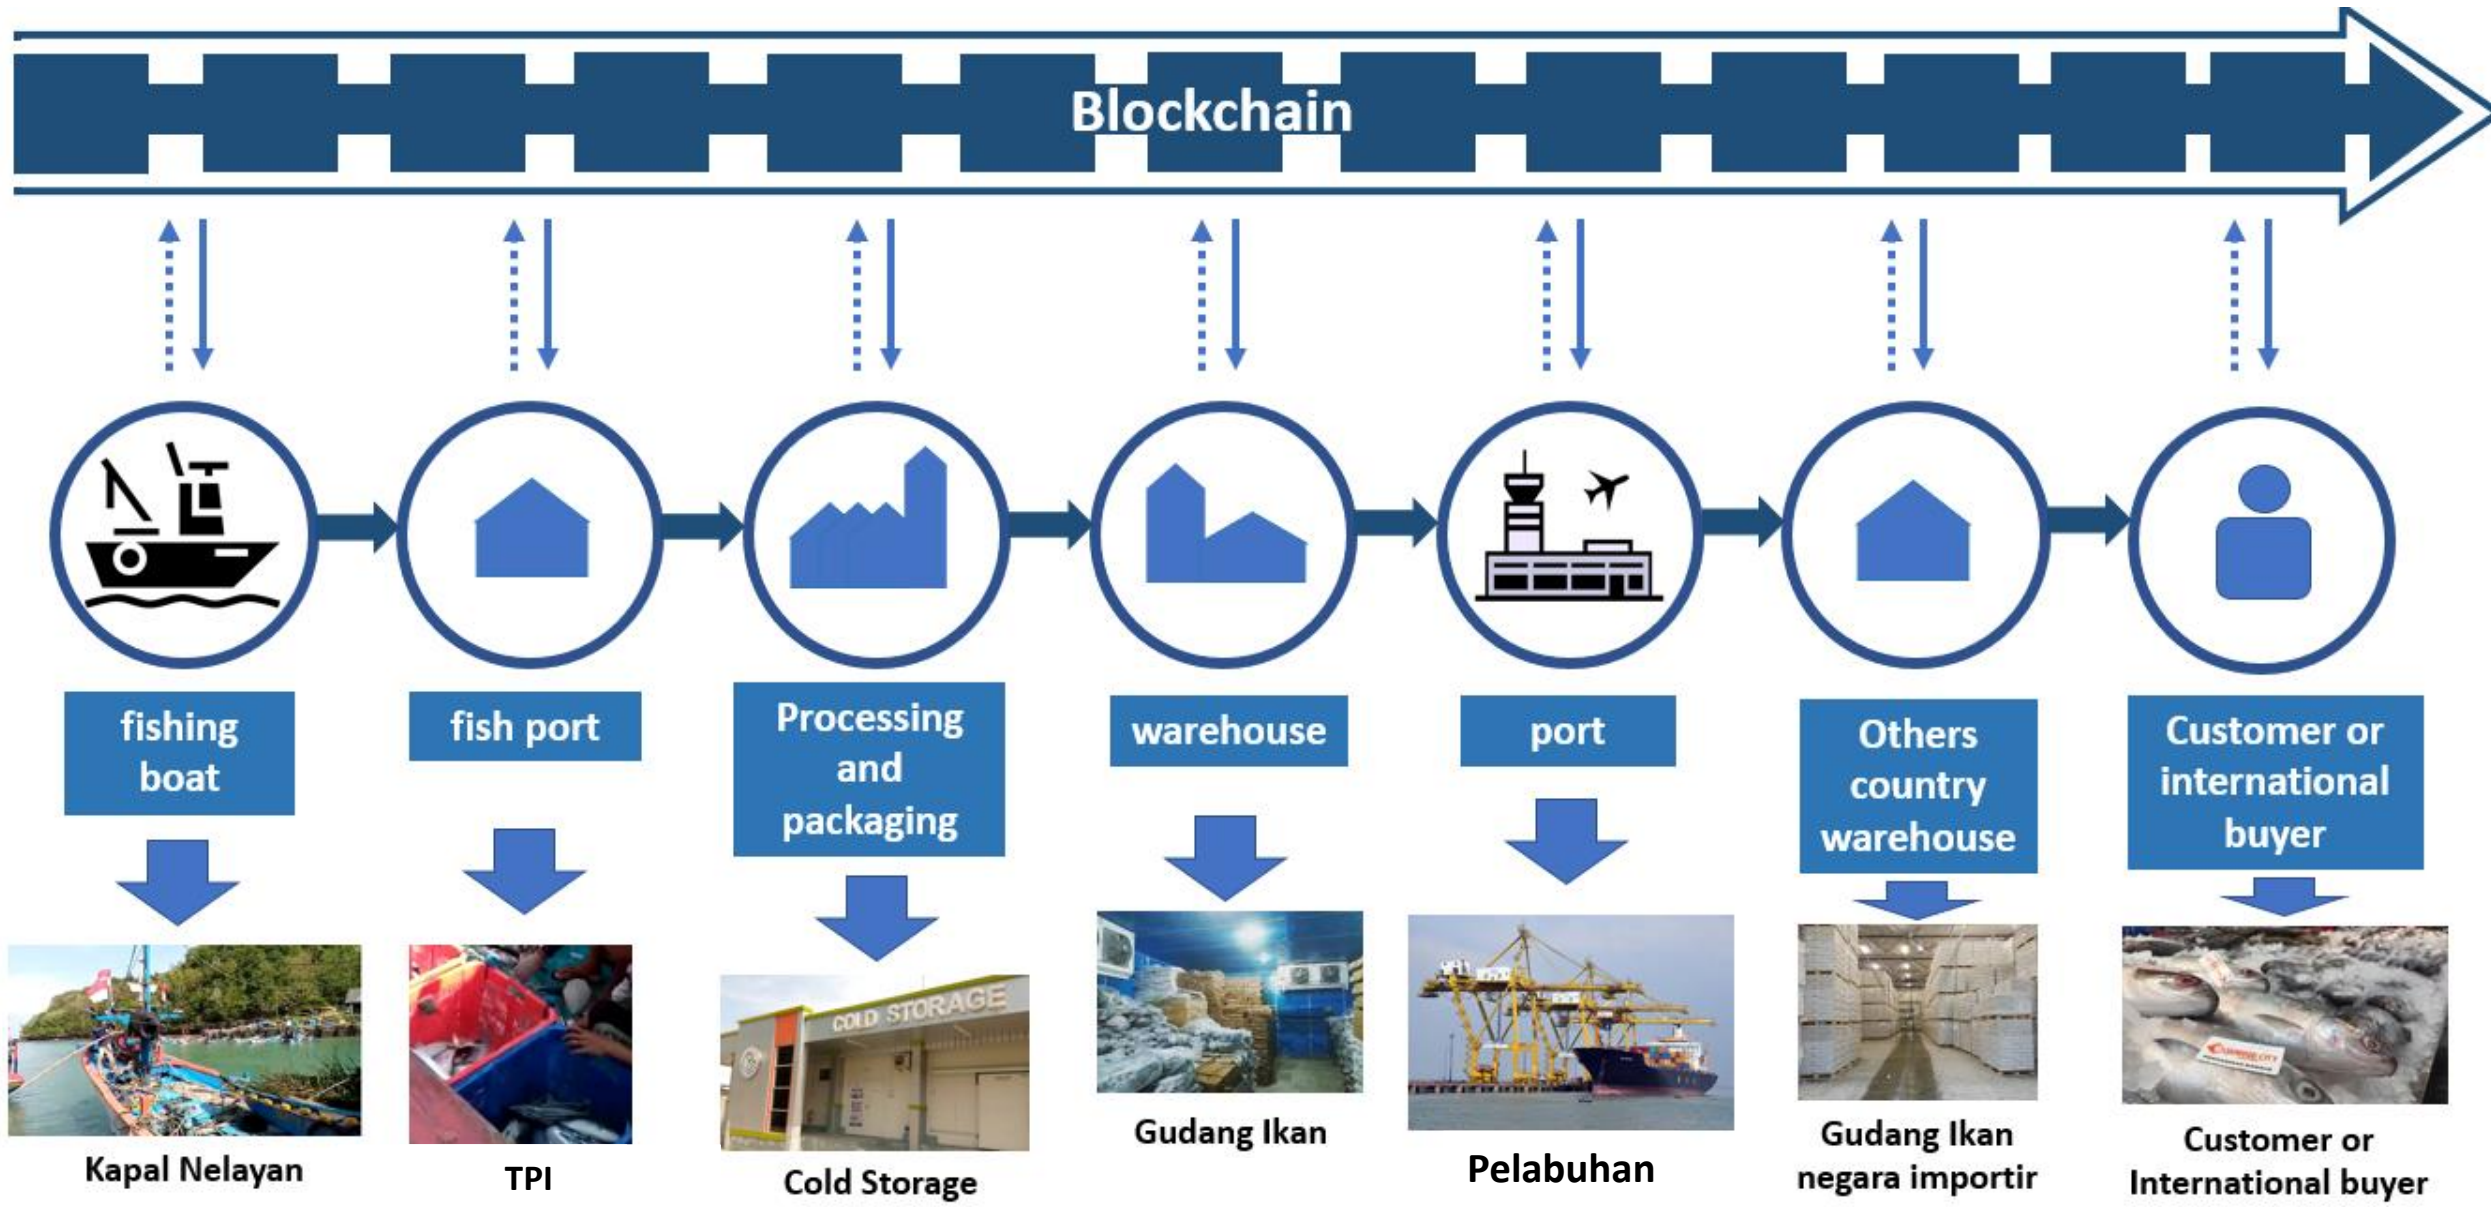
Blockchain

fishing boat

fish port

Processing and packaging

warehouse

port

Others country warehouse

Customer or international buyer

COLD STORAGE

Kapal Nelayan

TPI

Cold Storage

Gudang Ikan

Pelabuhan

Gudang Ikan negara importir

Customer or International buyer